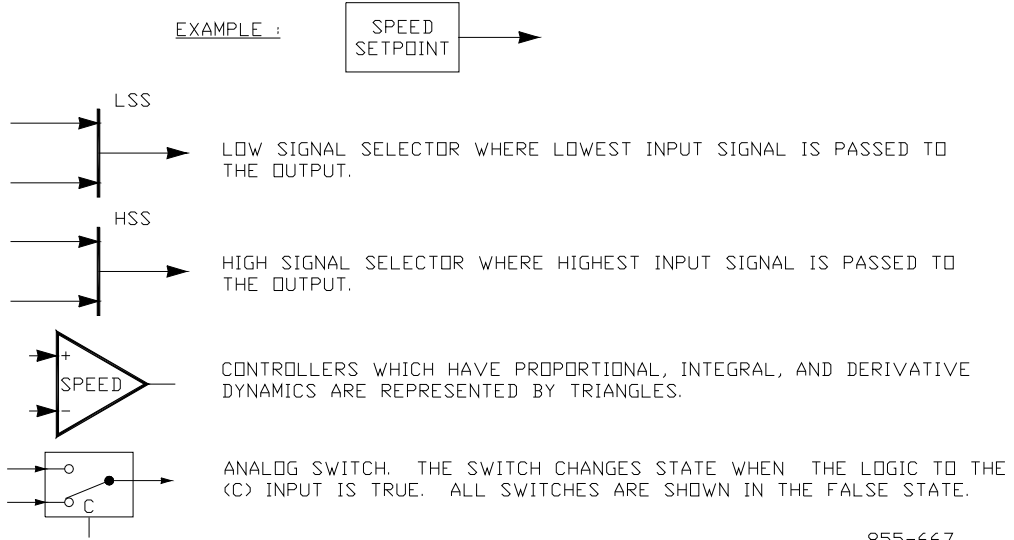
EXAMPLE :

SPEED SETPOINT

LSS

LOW SIGNAL SELECTOR WHERE LOWEST INPUT SIGNAL IS PASSED TO THE OUTPUT.

HSS

HIGH SIGNAL SELECTOR WHERE HIGHEST INPUT SIGNAL IS PASSED TO THE OUTPUT.

+
SPEED
−

CONTROLLERS WHICH HAVE PROPORTIONAL, INTEGRAL, AND DERIVATIVE DYNAMICS ARE REPRESENTED BY TRIANGLES.

C

ANALOG SWITCH. THE SWITCH CHANGES STATE WHEN THE LOGIC TO THE (C) INPUT IS TRUE. ALL SWITCHES ARE SHOWN IN THE FALSE STATE.

855-667